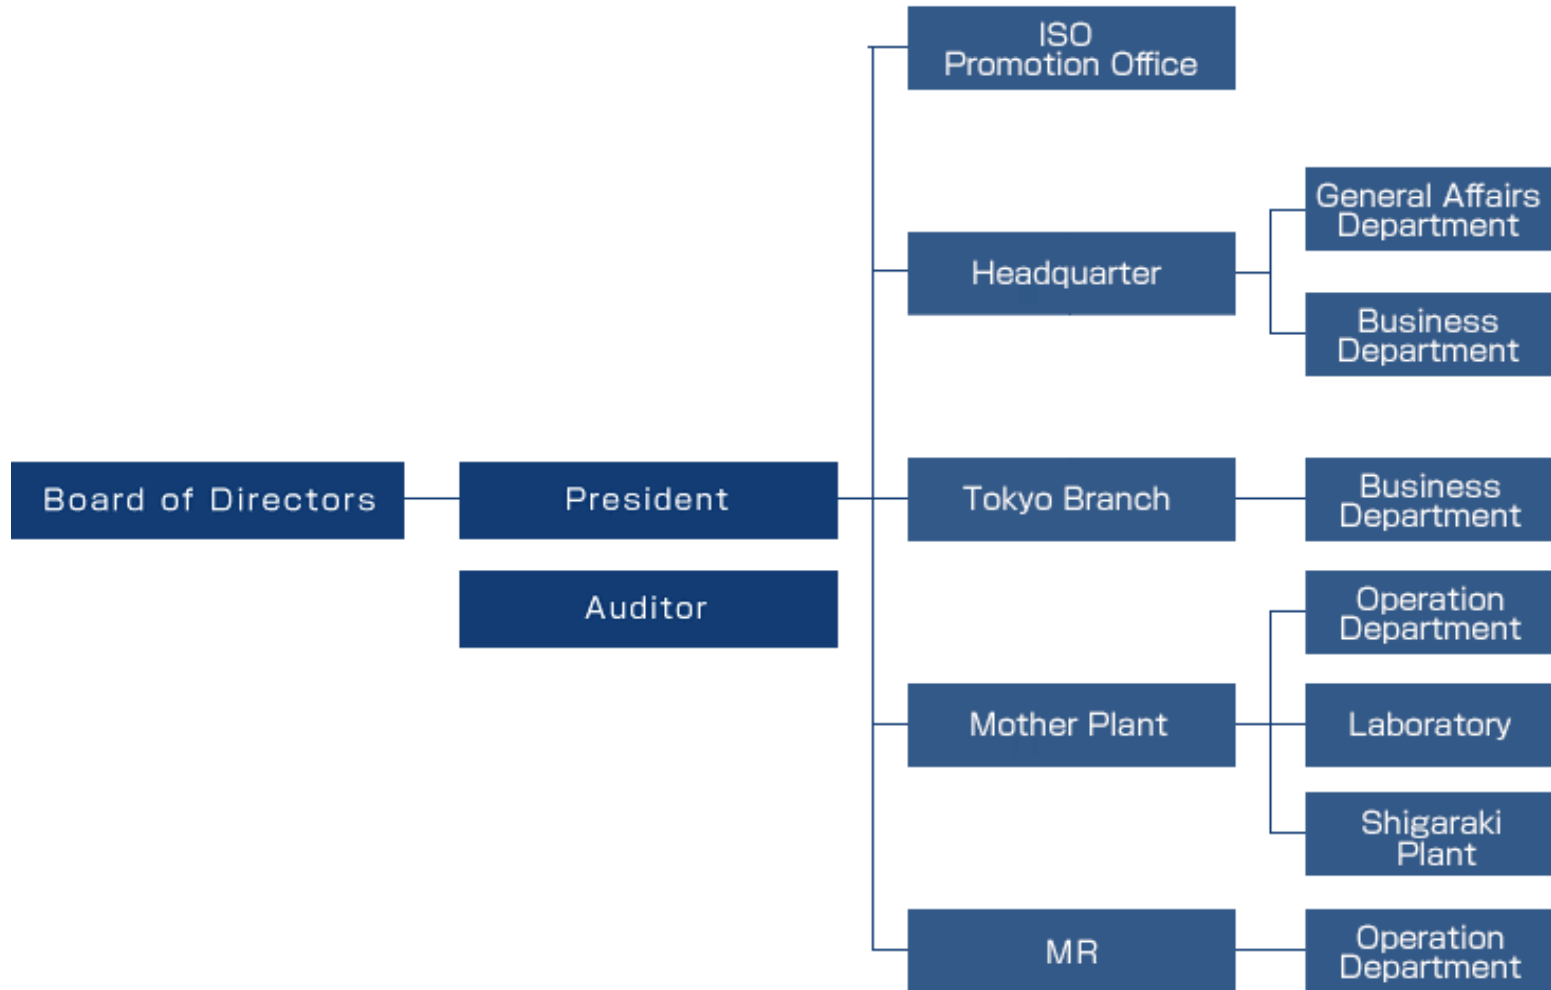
Board of Directors

President

Auditor

ISO Promotion Office

Headquarter

General Affairs Department

Business Department

Tokyo Branch

Business Department

Mother Plant

Operation Department

Laboratory

Shigaraki Plant

MR

Operation Department